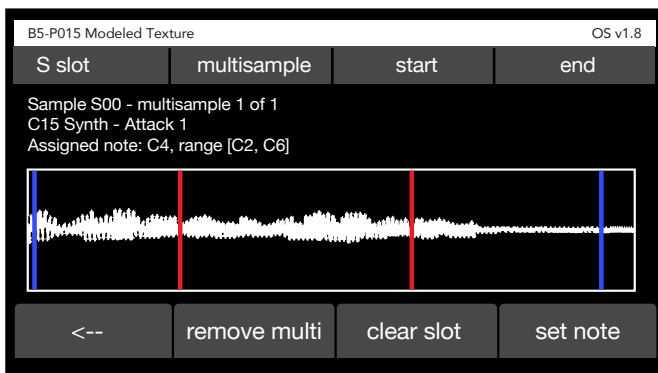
B5-P015 Modeled Texture

OS v1.8

S slot | multisample | start | end

Sample S00 - multisample 1 of 1
C15 Synth - Attack 1
Assigned note: C4, range [C2, C6]

<-- | remove multi | clear slot | set note